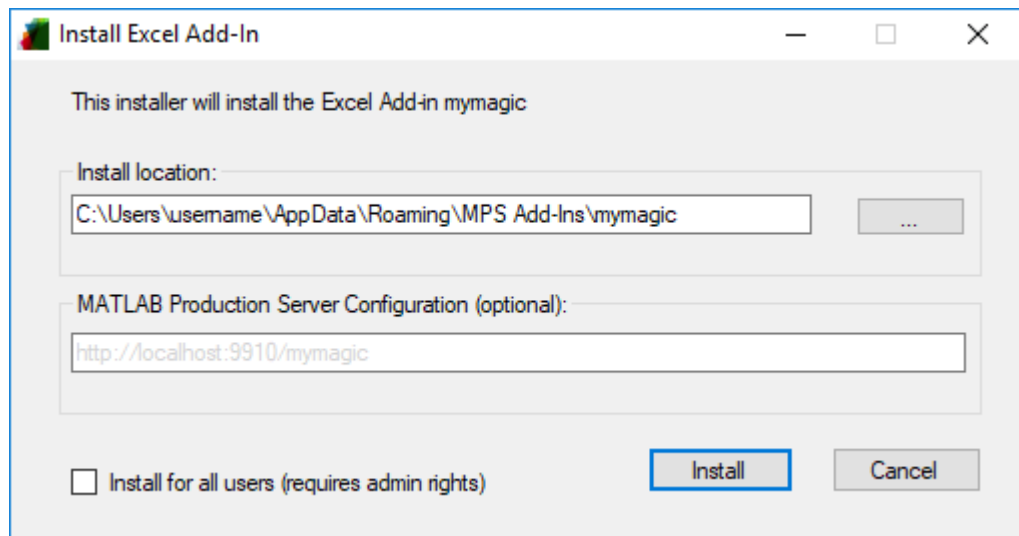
Install Excel Add-In

This installer will install the Excel Add-in mymagic

Install location:

C:\Users\username\AppData\Roaming\MPS Add-Ins\mymagic

...

MATLAB Production Server Configuration (optional):

http://localhost:9910/mymagic

Install for all users (requires admin rights)

Install

Cancel